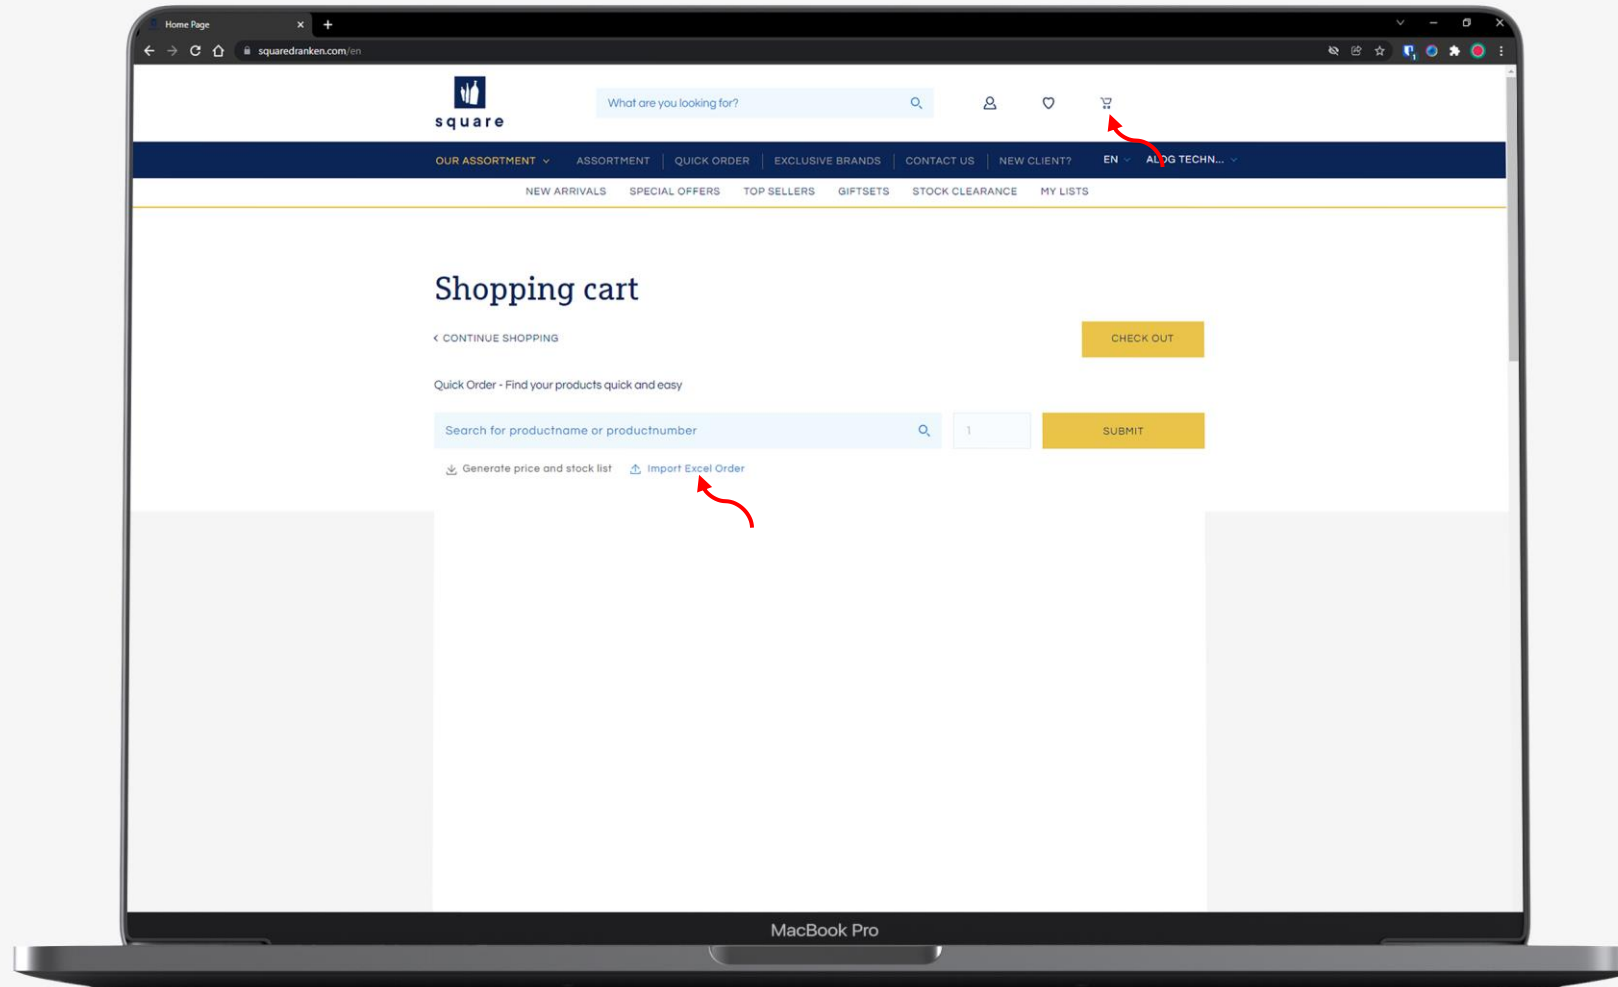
Home Page
squaredranken.com/en

square

What are you looking for?

OUR ASSORTMENT | ASSORTMENT | QUICK ORDER | EXCLUSIVE BRANDS | CONTACT US | NEW CLIENT? | EN | ALDG TECHN...

NEW ARRIVALS | SPECIAL OFFERS | TOP SELLERS | GIFTSETS | STOCK CLEARANCE | MY LISTS

Shopping cart

< CONTINUE SHOPPING

CHECK OUT

Quick Order - Find your products quick and easy

Search for productname or productnumber

1

SUBMIT

Generate price and stock list

Import Excel Order

MacBook Pro